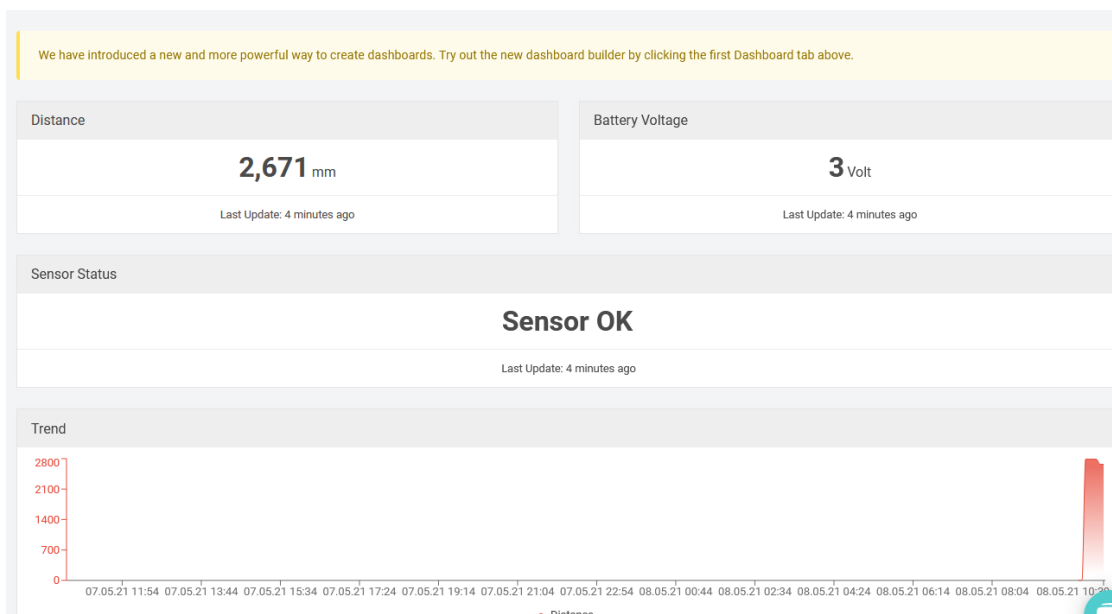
We have introduced a new and more powerful way to create dashboards. Try out the new dashboard builder by clicking the first Dashboard tab above.

Distance

2,671 mm

Last Update: 4 minutes ago

Battery Voltage

3 Volt

Last Update: 4 minutes ago

Sensor Status

Sensor OK

Last Update: 4 minutes ago

Trend

2800
2100
1400
700
0

07.05.21 11:54 07.05.21 13:44 07.05.21 15:34 07.05.21 17:24 07.05.21 19:14 07.05.21 21:04 07.05.21 22:54 08.05.21 00:44 08.05.21 02:34 08.05.21 04:24 08.05.21 06:14 08.05.21 08:04 08.05.21 10:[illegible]

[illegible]